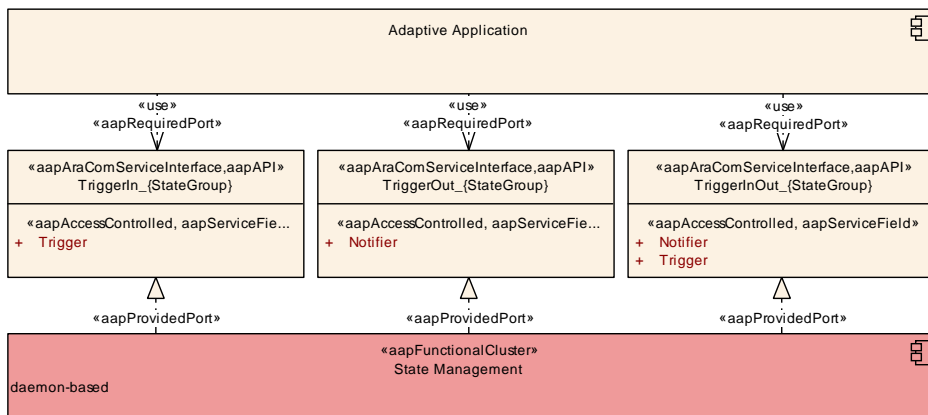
Adaptive Application

«use»
«aapRequiredPort»

«use»
«aapRequiredPort»

«use»
«aapRequiredPort»

«aapAraComServiceInterface,aapAPI»
TriggerIn_{StateGroup}

«aapAccessControlled, aapServiceFie...
+ Trigger

«aapAraComServiceInterface,aapAPI»
TriggerOut_{StateGroup}

«aapAccessControlled, aapServiceFie...
+ Notifier

«aapAraComServiceInterface,aapAPI»
TriggerInOut_{StateGroup}

«aapAccessControlled, aapServiceField»
+ Notifier
+ Trigger

«aapProvidedPort»

«aapProvidedPort»

«aapProvidedPort»

«aapFunctionalCluster»
State Management

daemon-based